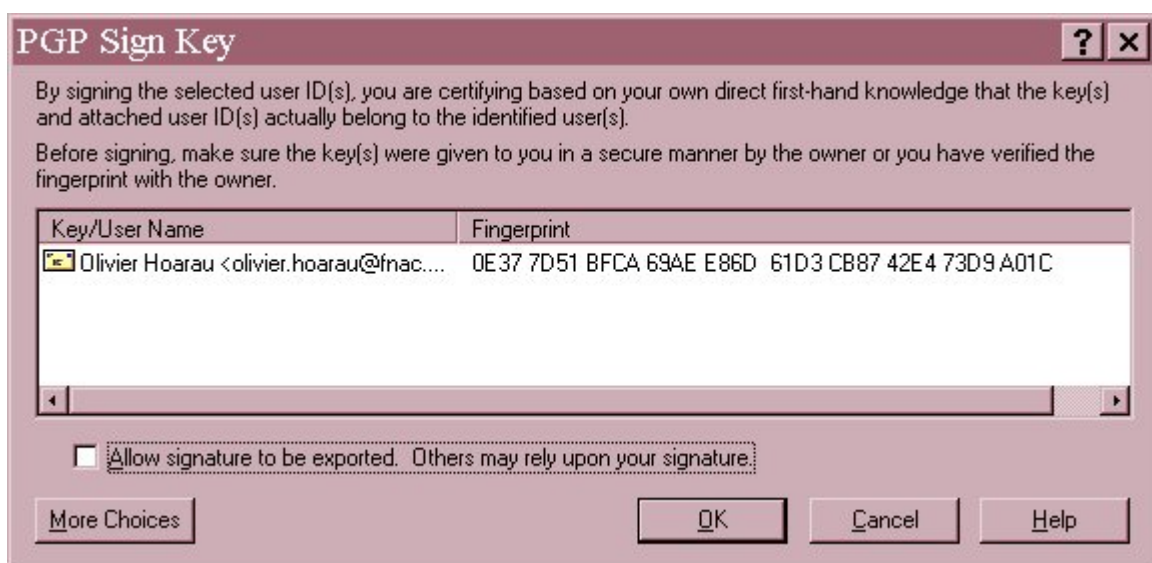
PGP Sign Key

?

By signing the selected user ID(s), you are certifying based on your own direct first-hand knowledge that the key(s) and attached user ID(s) actually belong to the identified user(s).

Before signing, make sure the key(s) were given to you in a secure manner by the owner or you have verified the fingerprint with the owner.

| Key/User Name | Fingerprint |
|---|---|
| Olivier Hoarau <olivier.hoarau@fnac.... | 0E37 7D51 BFCA 69AE E86D 61D3 CB87 42E4 73D9 A01C |

Allow signature to be exported. Others may rely upon your signature.

More Choices

OK

Cancel

Help